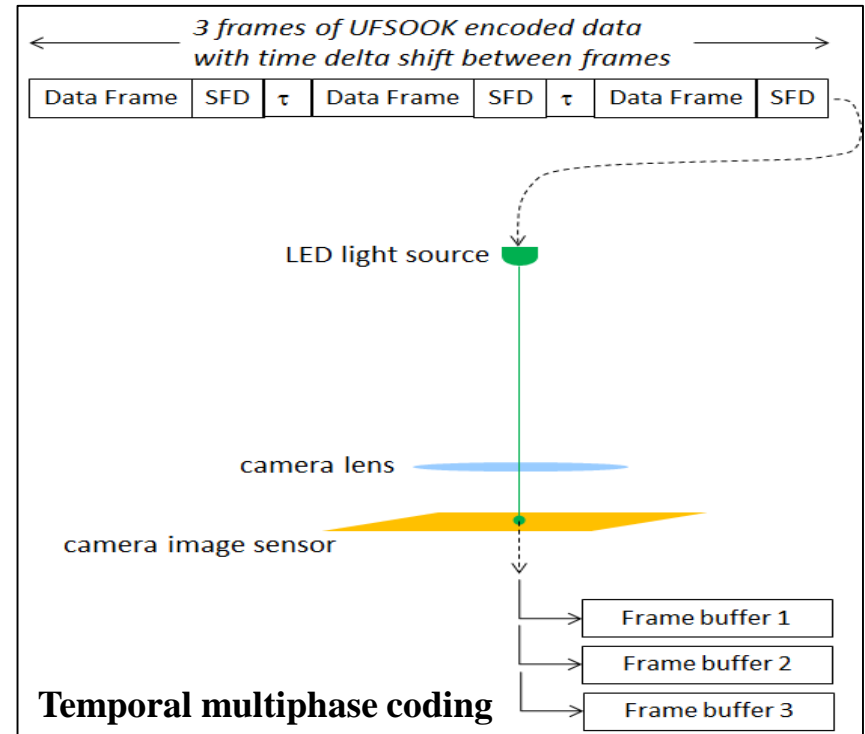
3 frames of UFSOOK encoded data with time delta shift between frames

| Data Frame | SFD | $\tau$ | Data Frame | SFD | $\tau$ | Data Frame | SFD |
|---|---|---|---|---|---|---|---|

LED light source

camera lens

camera image sensor

Frame buffer 1

Frame buffer 2

Frame buffer 3

Temporal multiphase coding